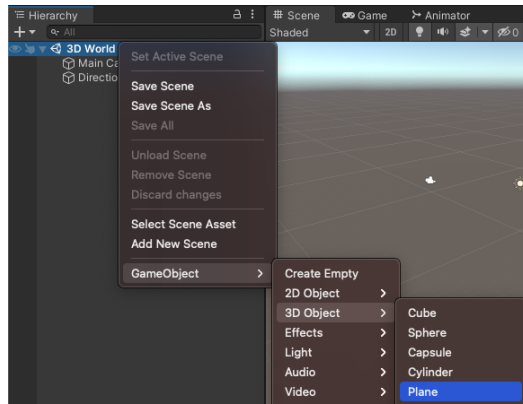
Hierarchy
All
3D World
Main Ca
Directio
Scene
Game
Animator
Shaded
2D
0

Set Active Scene
Save Scene
Save Scene As
Save All
Unload Scene
Remove Scene
Discard changes
Select Scene Asset
Add New Scene
GameObject

Create Empty
2D Object
3D Object
Effects
Light
Audio
Video

Cube
Sphere
Capsule
Cylinder
Plane